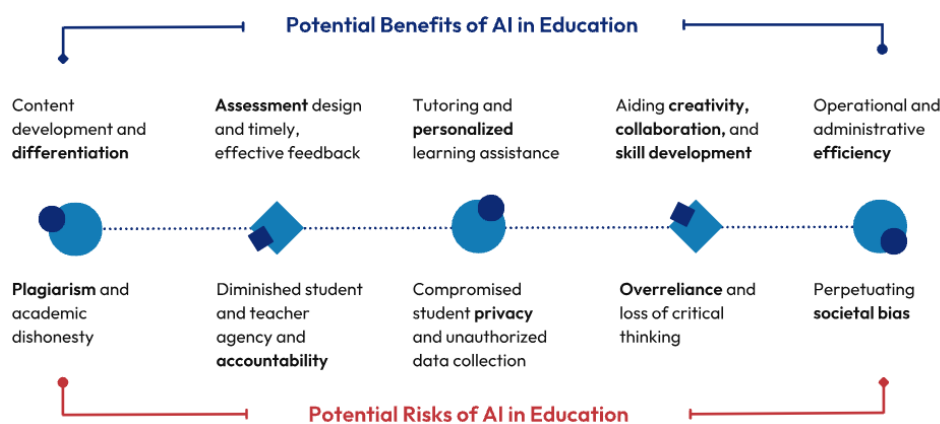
Potential Benefits of AI in Education

Content development and **differentiation**

**Assessment** design and timely, effective feedback

Tutoring and **personalized** learning assistance

Aiding **creativity, collaboration,** and **skill development**

Operational and administrative **efficiency**

**Plagiarism** and academic dishonesty

Diminished student and teacher agency and **accountability**

Compromised student **privacy** and unauthorized data collection

**Overreliance** and loss of critical thinking

Perpetuating **societal bias**

Potential Risks of AI in Education